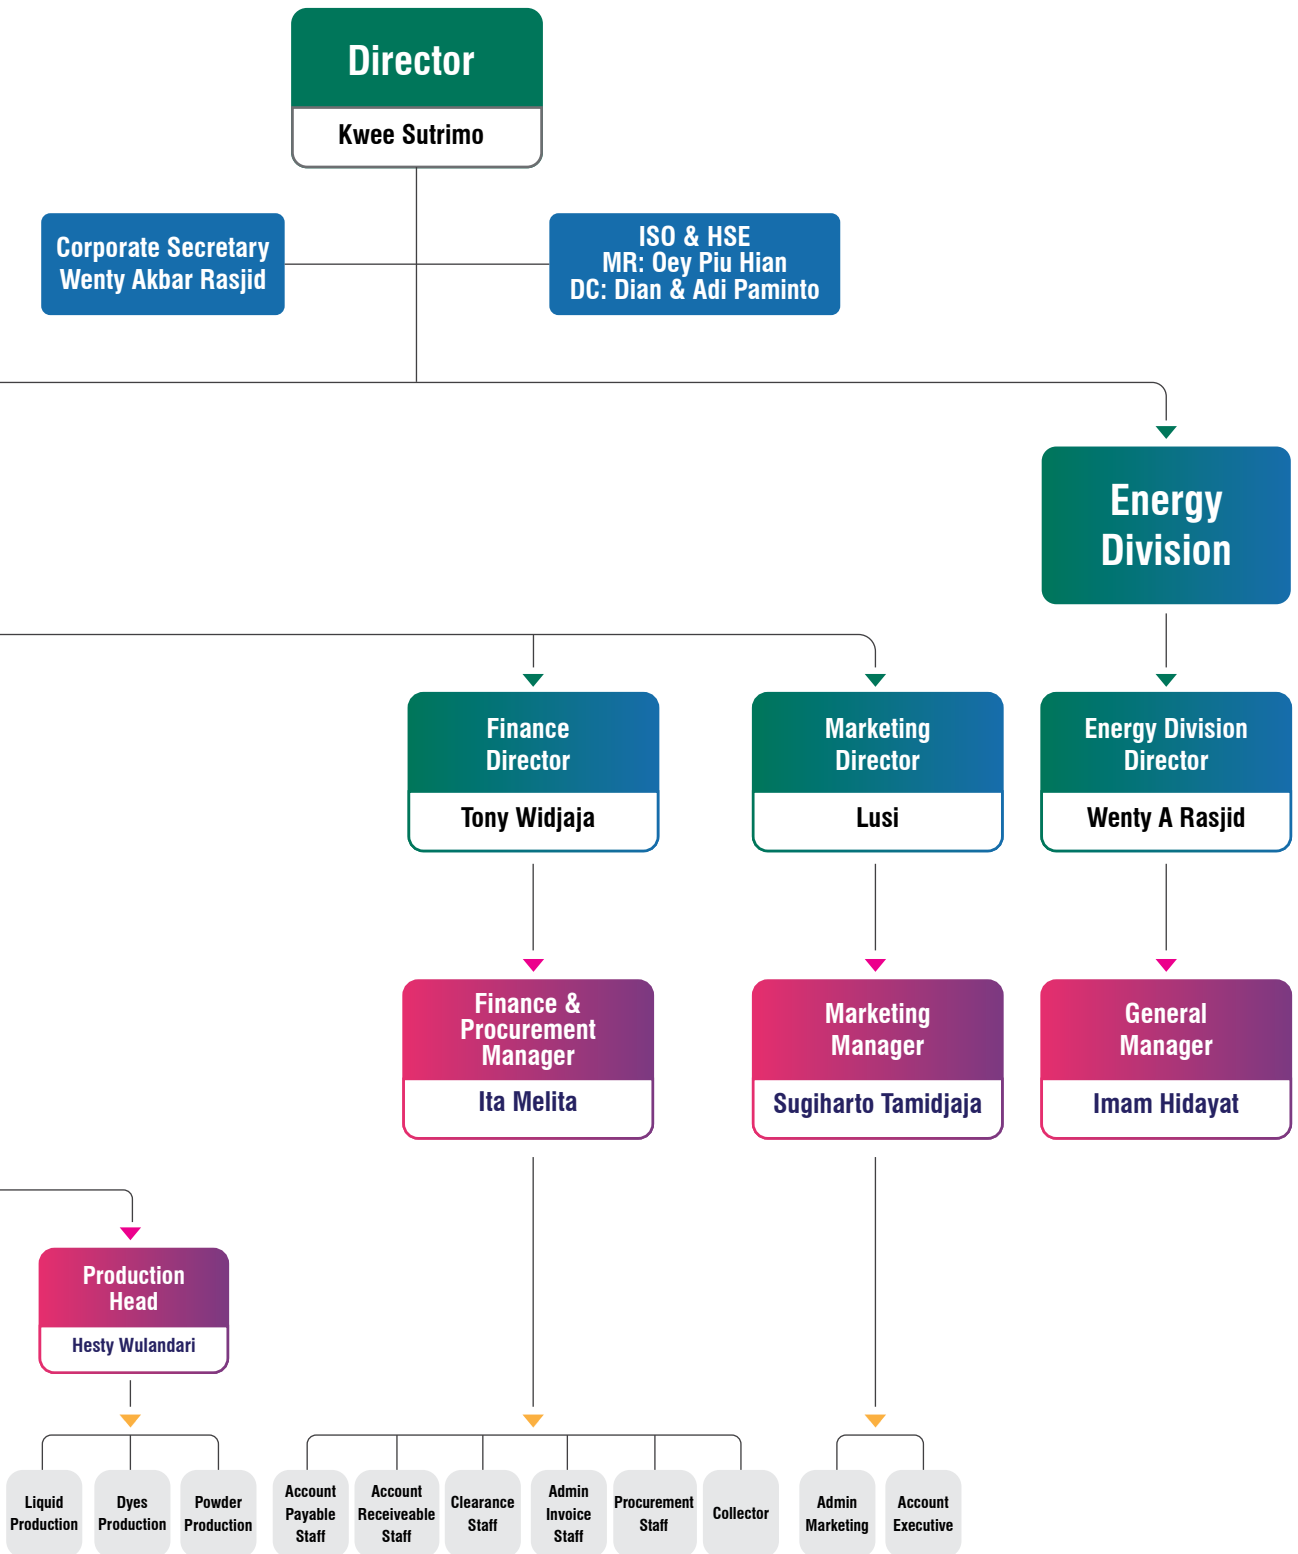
Director
Kwee Sutrimo

Corporate Secretary
Wenty Akbar Rasjid

ISO & HSE
MR: Oey Piu Hian
DC: Dian & Adi Paminto

Energy Division

Finance Director
Tony Widjaja

Marketing Director
Lusi

Energy Division Director
Wenty A Rasjid

Finance & Procurement Manager
Ita Melita

Marketing Manager
Sugiharto Tamidjaja

General Manager
Imam Hidayat

Production Head
Hesty Wulandari

Liquid Production

Dyes Production

Powder Production

Account Payable Staff

Account Receiveable Staff

Clearance Staff

Admin Invoice Staff

Procurement Staff

Collector

Admin Marketing

Account Executive